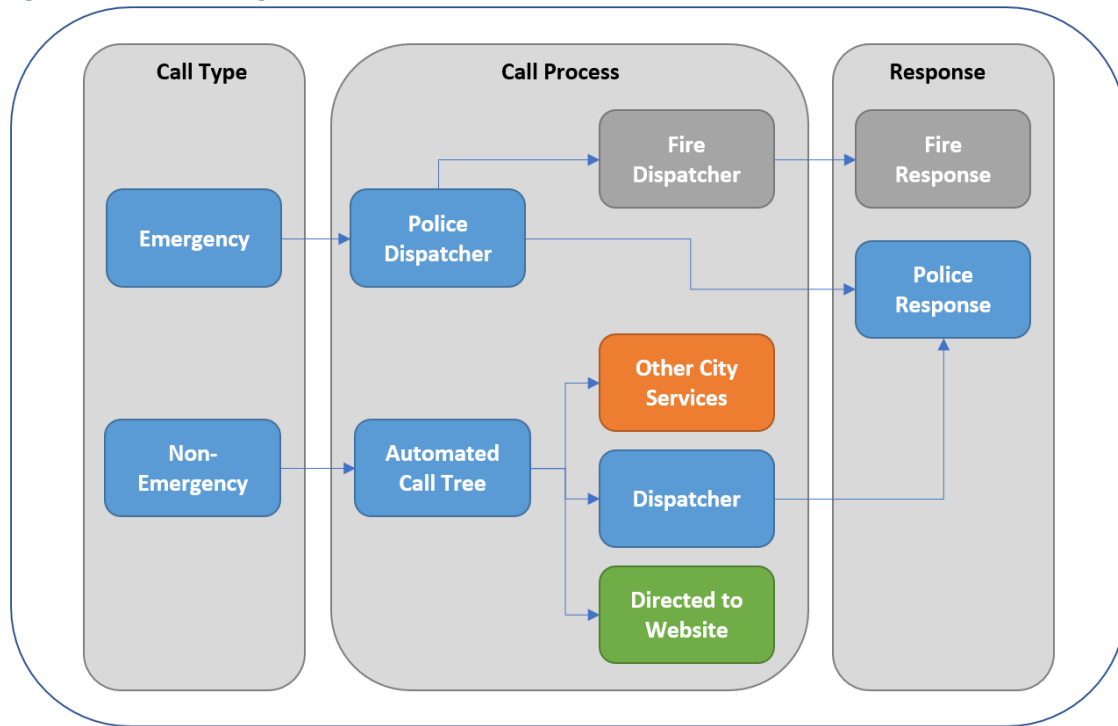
Call Type

Emergency

Non-Emergency

Call Process

Fire Dispatcher

Police Dispatcher

Other City Services

Automated Call Tree

Dispatcher

Directed to Website

Response

Fire Response

Police Response